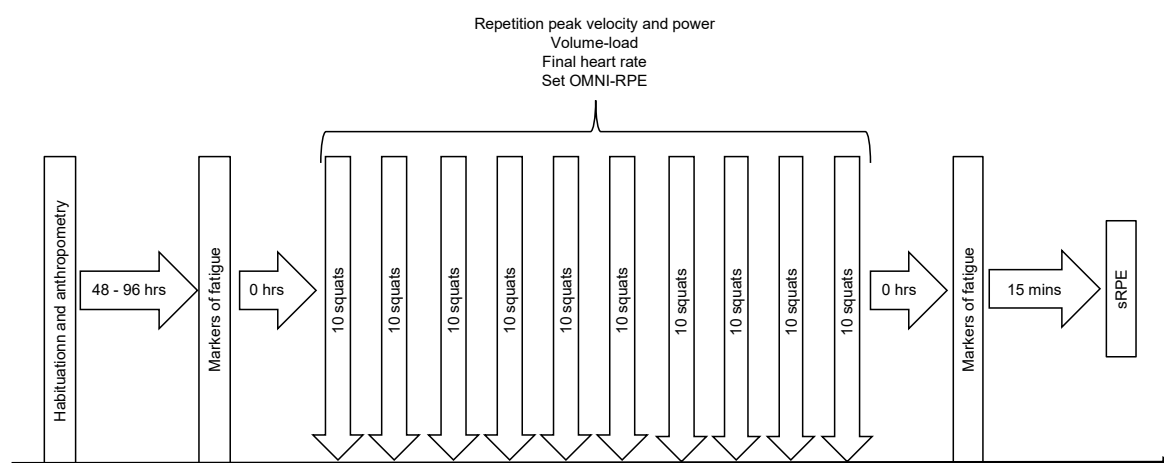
Repetition peak velocity and power
Volume-load
Final heart rate
Set OMNI-RPE

Habituationn and anthropometry

48 - 96 hrs

Markers of fatigue

0 hrs

10 squats

10 squats

10 squats

10 squats

10 squats

10 squats

10 squats

10 squats

10 squats

10 squats

0 hrs

Markers of fatigue

15 mins

sRPE